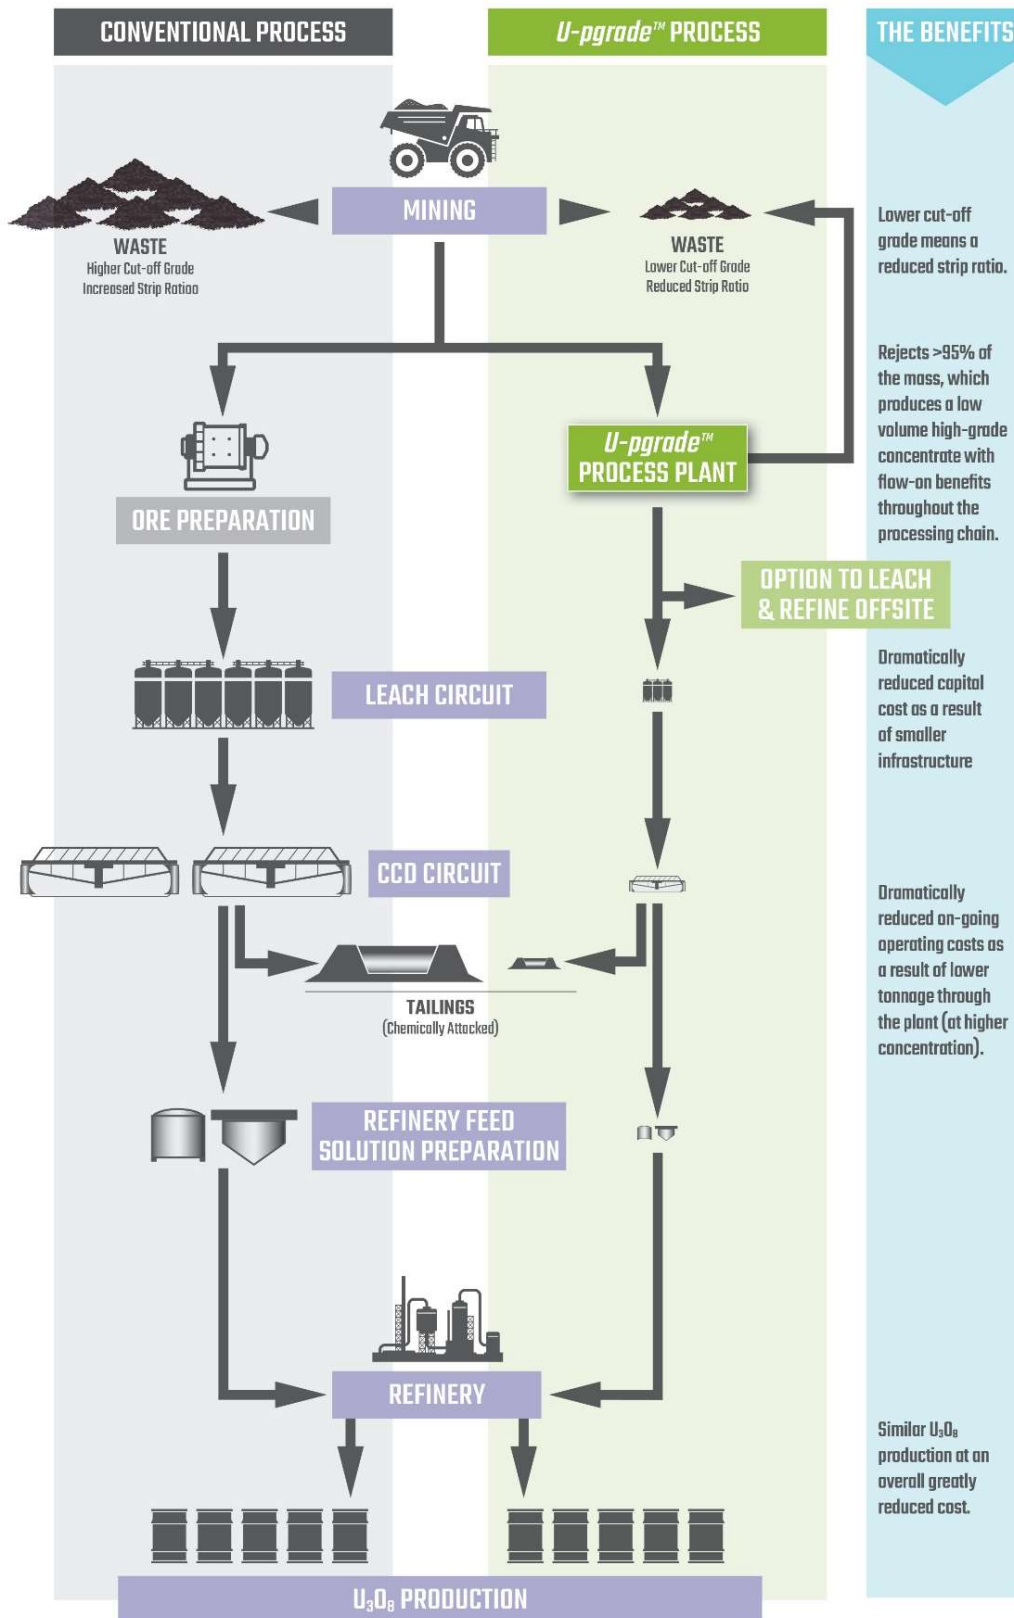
CONVENTIONAL PROCESS

U-pgrade™ PROCESS

THE BENEFITS

MINING

WASTE
Higher Cut-off Grade
Increased Strip Ratioo

WASTE
Lower Cut-off Grade
Reduced Strip Ratio

Lower cut-off grade means a reduced strip ratio.

Rejects >95% of the mass, which produces a low volume high-grade concentrate with flow-on benefits throughout the processing chain.

ORE PREPARATION

U-pgrade™ PROCESS PLANT

OPTION TO LEACH & REFINE OFFSITE

LEACH CIRCUIT

Dramatically reduced capital cost as a result of smaller infrastructure

CCD CIRCUIT

Dramatically reduced on-going operating costs as a result of lower tonnage through the plant (at higher concentration).

TAILINGS
(Chemically Attacked)

REFINERY FEED SOLUTION PREPARATION

REFINERY

Similar $U_3O_8$ production at an overall greatly reduced cost.

$U_3O_8$ PRODUCTION